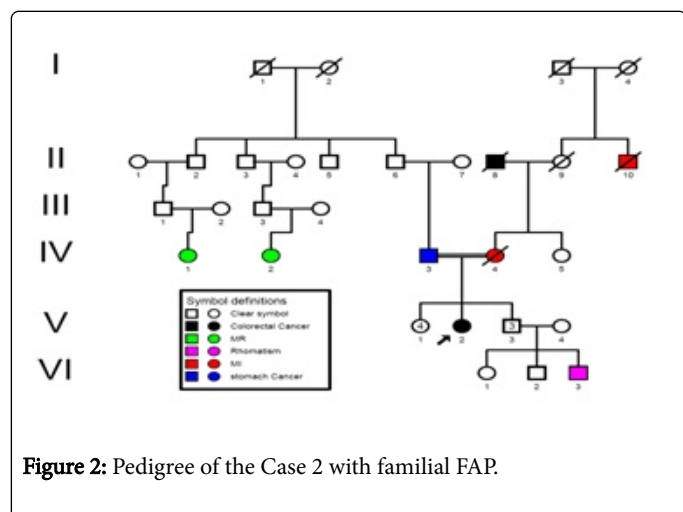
I

II

III

IV

V

VI

1 2 3 4

1 2 3 4 5 6 7 8 9 10

1 2 3 4

1 2 3 4 5

4 3

1 2 3 4

1 2 3

Symbol definitions

Clear symbol

Colorectal Cancer

MR

Rhumatism

MI

stomach Cancer

Figure 2: Pedigree of the Case 2 with familial FAP.